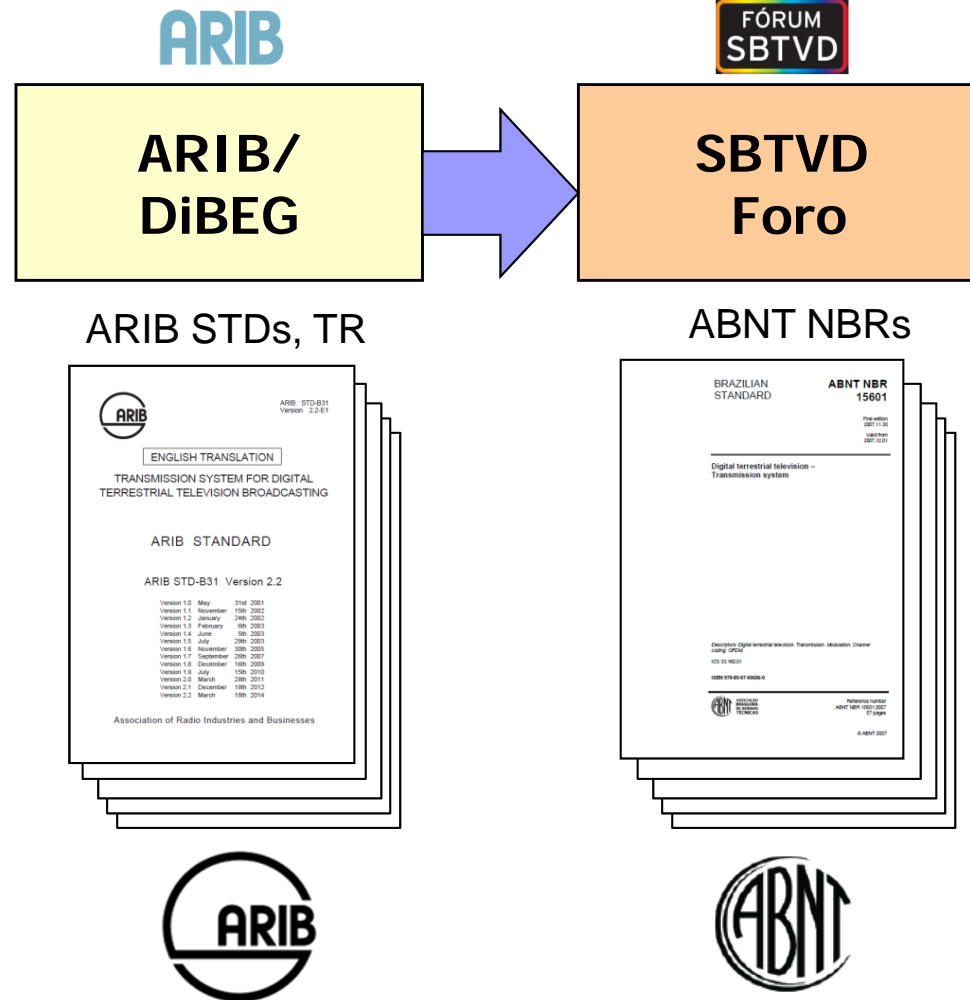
ARIB

FÓRUM SBTVD

ARIB/ DiBEG

SBTVD Foro

ARIB STDs, TR

ARIB

ARIB STD-B31 Version 2.2-E1

ENGLISH TRANSLATION

TRANSMISSION SYSTEM FOR DIGITAL TERRESTRIAL TELEVISION BROADCASTING

ARIB STANDARD

ARIB STD-B31 Version 2.2

| | | |
|---|---|---|
| Version 1.0 | May | 31st 2001 |
| Version 1.1 | November | 15th 2002 |
| Version 1.2 | January | 24th 2002 |
| Version 1.3 | February | 6th 2003 |
| Version 1.4 | June | 5th 2003 |
| Version 1.5 | July | 29th 2003 |
| Version 1.6 | November | 30th 2005 |
| Version 1.7 | September | 26th 2007 |
| Version 1.8 | December | 16th 2009 |
| Version 1.9 | July | 15th 2010 |
| Version 2.0 | March | 28th 2011 |
| Version 2.1 | December | 18th 2012 |
| Version 2.2 | March | 18th 2014 |

Association of Radio Industries and Businesses

ABNT NBRs

BRAZILIAN STANDARD

ABNT NBR 15601

First edition 2007.11.30

Valid from 2007.12.01

Digital terrestrial television – Transmission system

Descriptors: Digital terrestrial television. Transmission. Modulation. Channel coding. OFDM.

ICS 33.160.01

ISBN 978-85-07-00606-0

ABNT ASSOCIAÇÃO BRASILEIRA DE NORMAS TÉCNICAS

Reference number ABNT NBR 15601:2007 57 pages

© ABNT 2007

ARIB

ABNT